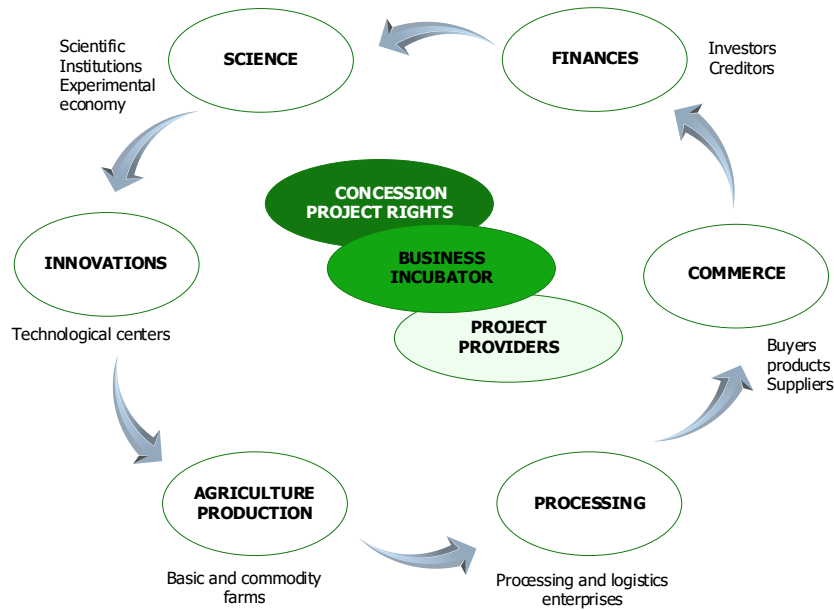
Scientific Institutions Experimental economy

SCIENCE

FINANCES

Investors Creditors

CONCESSION PROJECT RIGHTS

BUSINESS INCUBATOR

PROJECT PROVIDERS

INNOVATIONS

Technological centers

COMMERCE

Buyers products Suppliers

AGRICULTURE PRODUCTION

Basic and commodity farms

PROCESSING

Processing and logistics enterprises